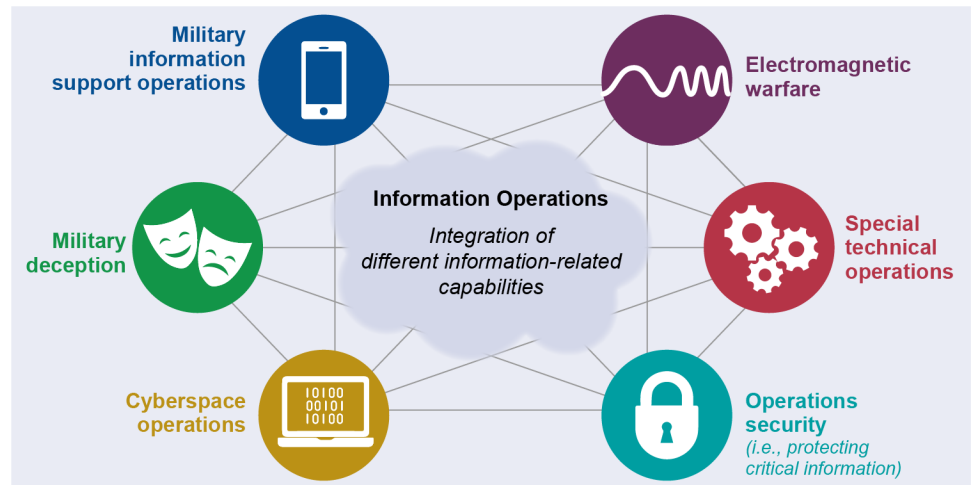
Military information support operations

Electromagnetic warfare

Information Operations

Integration of different information-related capabilities

Military deception

Special technical operations

Cyberspace operations

10100
00101
10100

Operations security
(i.e., protecting critical information)